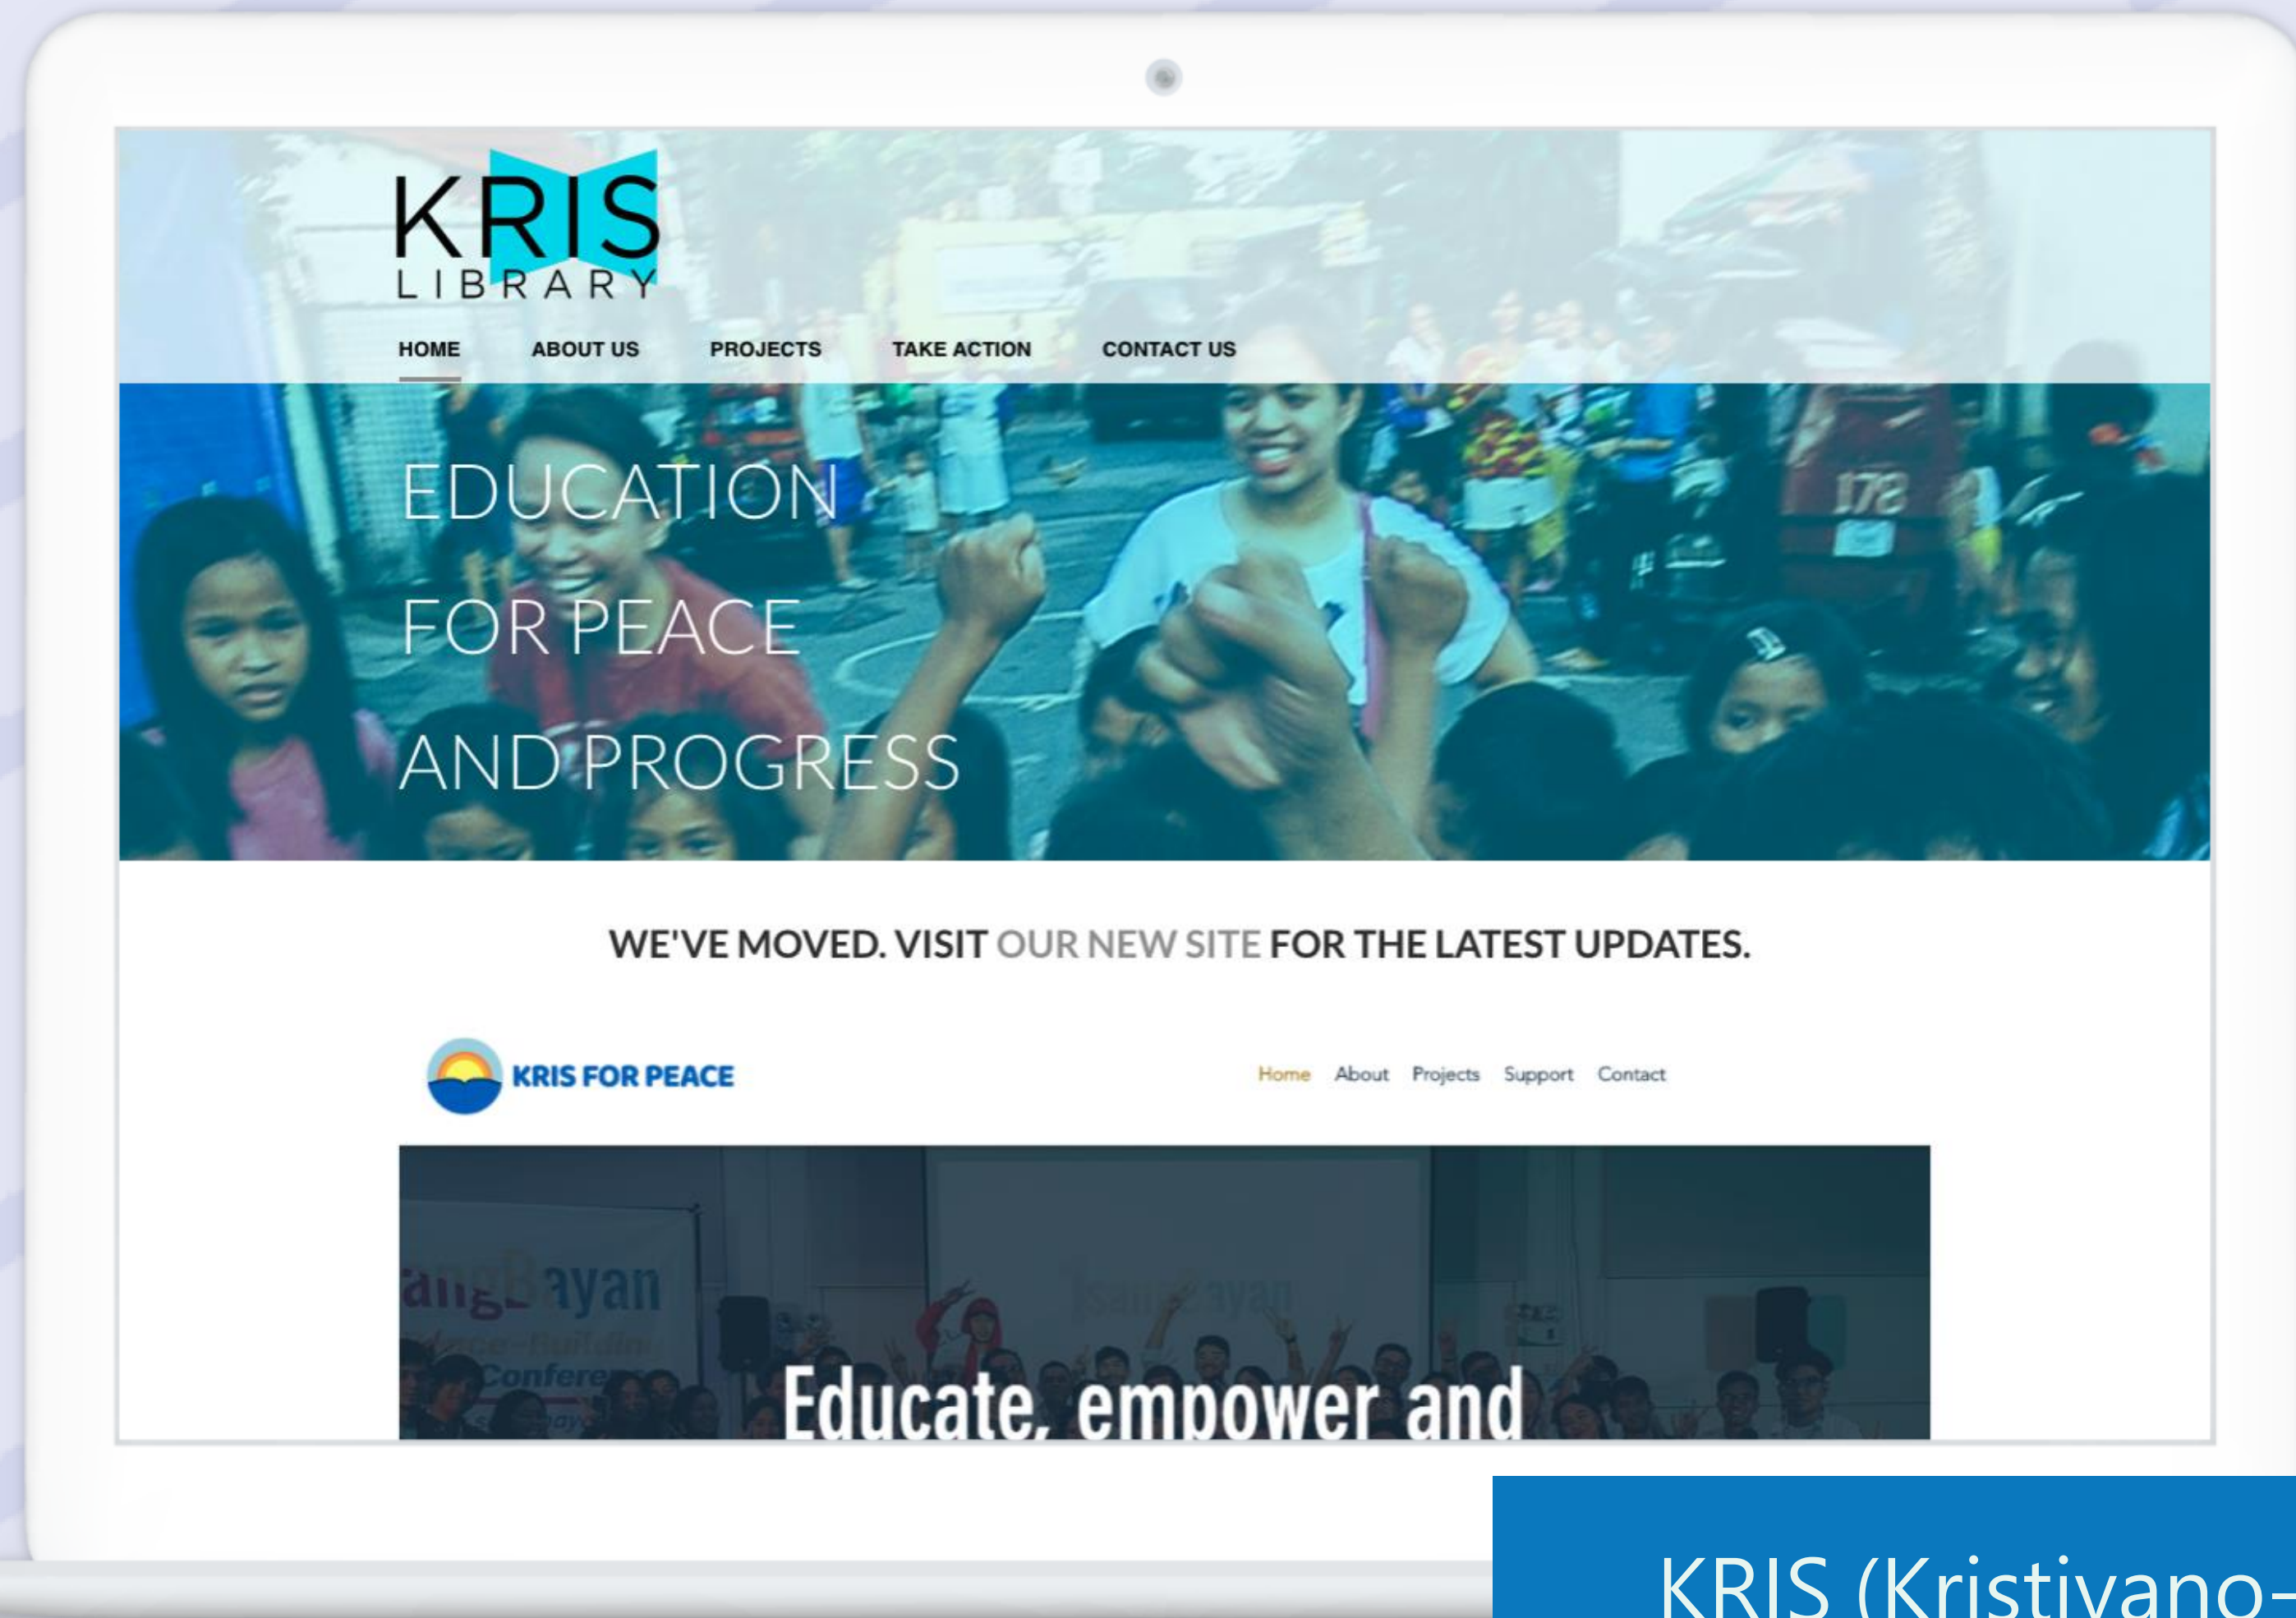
KRIS
LIBRARY

HOME ABOUT US PROJECTS TAKE ACTION CONTACT US

EDUCATION
FOR PEACE
AND PROGRESS

WE'VE MOVED. VISIT OUR NEW SITE FOR THE LATEST UPDATES.

KRIS FOR PEACE

Home About Projects Support Contact

IsangBayan
Peace-Building
Conference

Educate, empower and

KRIS (Kristiyano-